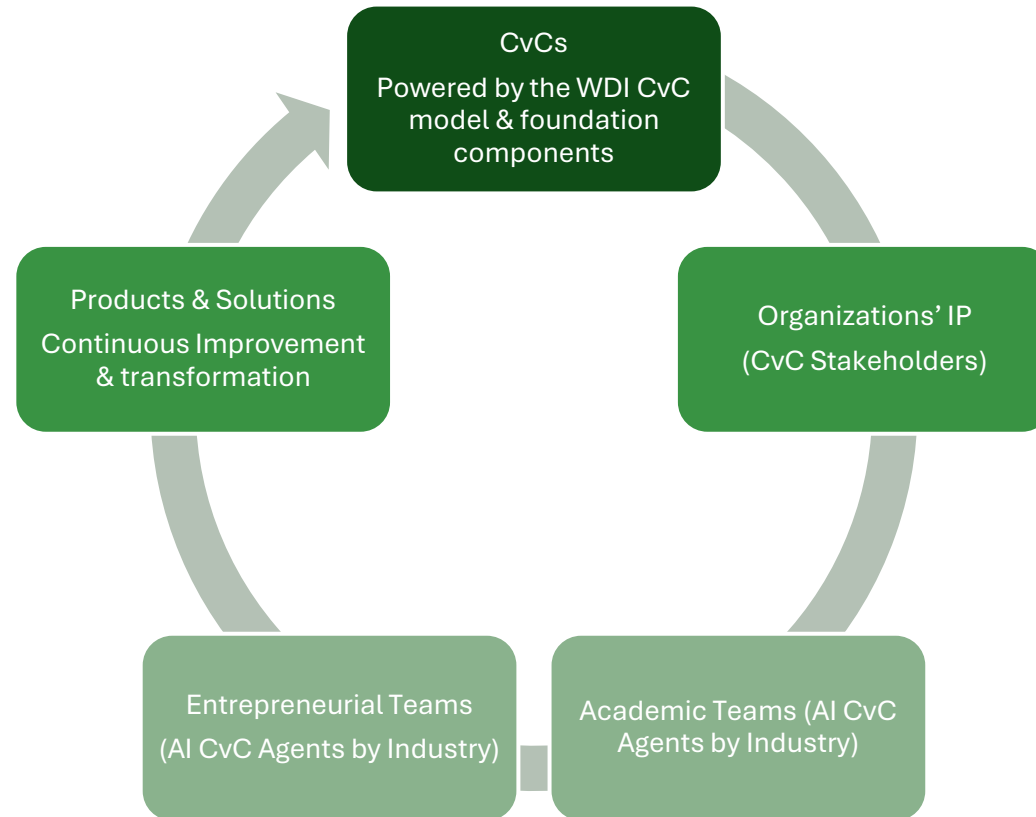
CvCs

Powered by the WDI CvC model & foundation components

Organizations' IP

(CvC Stakeholders)

Academic Teams (AI CvC Agents by Industry)

Entrepreneurial Teams

(AI CvC Agents by Industry)

Products & Solutions

Continuous Improvement & transformation